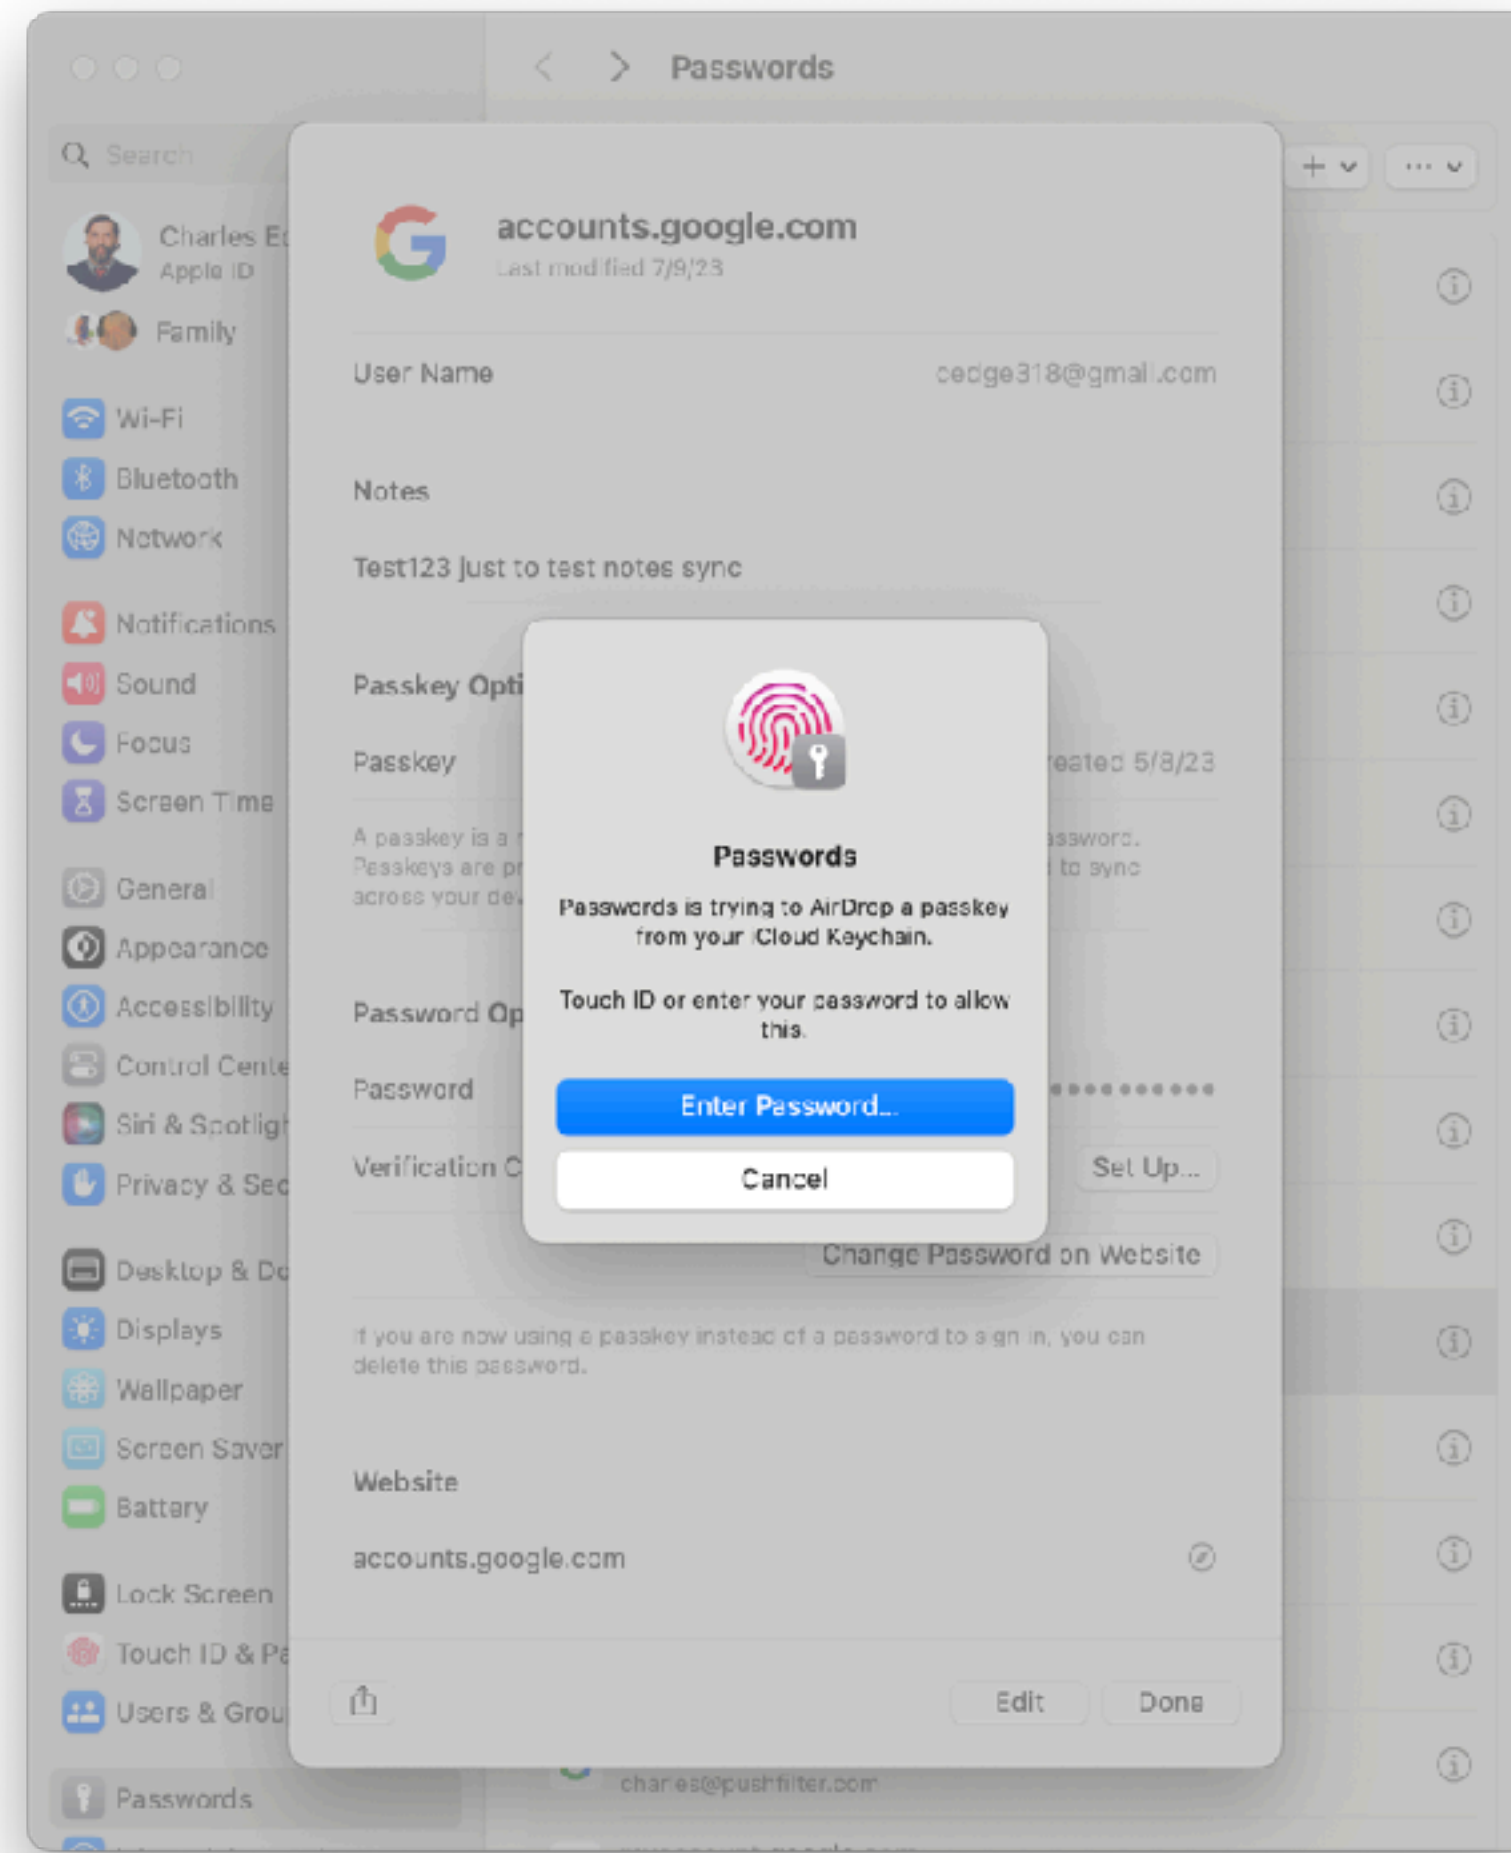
Passwords

Search

Charles E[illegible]
Apple ID

Family

Wi-Fi
Bluetooth
Network

Notifications
Sound
Focus
Screen Time

General
Appearance
Accessibility
Control Cente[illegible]
Siri & Spotligh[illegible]
Privacy & Sec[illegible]

Desktop & Do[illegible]
Displays
Wallpaper
Screen Saver
Battery

Lock Screen
Touch ID & Pa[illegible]
Users & Grou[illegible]

Passwords

accounts.google.com
Last modified 7/9/23

User Name cedge318@gmail.com

Notes

Test123 just to test notes sync

Passkey Opti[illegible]

Passkey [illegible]reated 5/8/23

A passkey is a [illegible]ssword. Passkeys are pr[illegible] to sync across your de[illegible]

Password Op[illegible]

Password ••••••••••

Verification C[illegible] Set Up...

Change Password on Website

If you are now using a passkey instead of a password to sign in, you can delete this password.

Website

accounts.google.com

Edit Done

charles@pushfilter.com

Passwords

Passwords is trying to AirDrop a passkey from your iCloud Keychain.

Touch ID or enter your password to allow this.

Enter Password...

Cancel